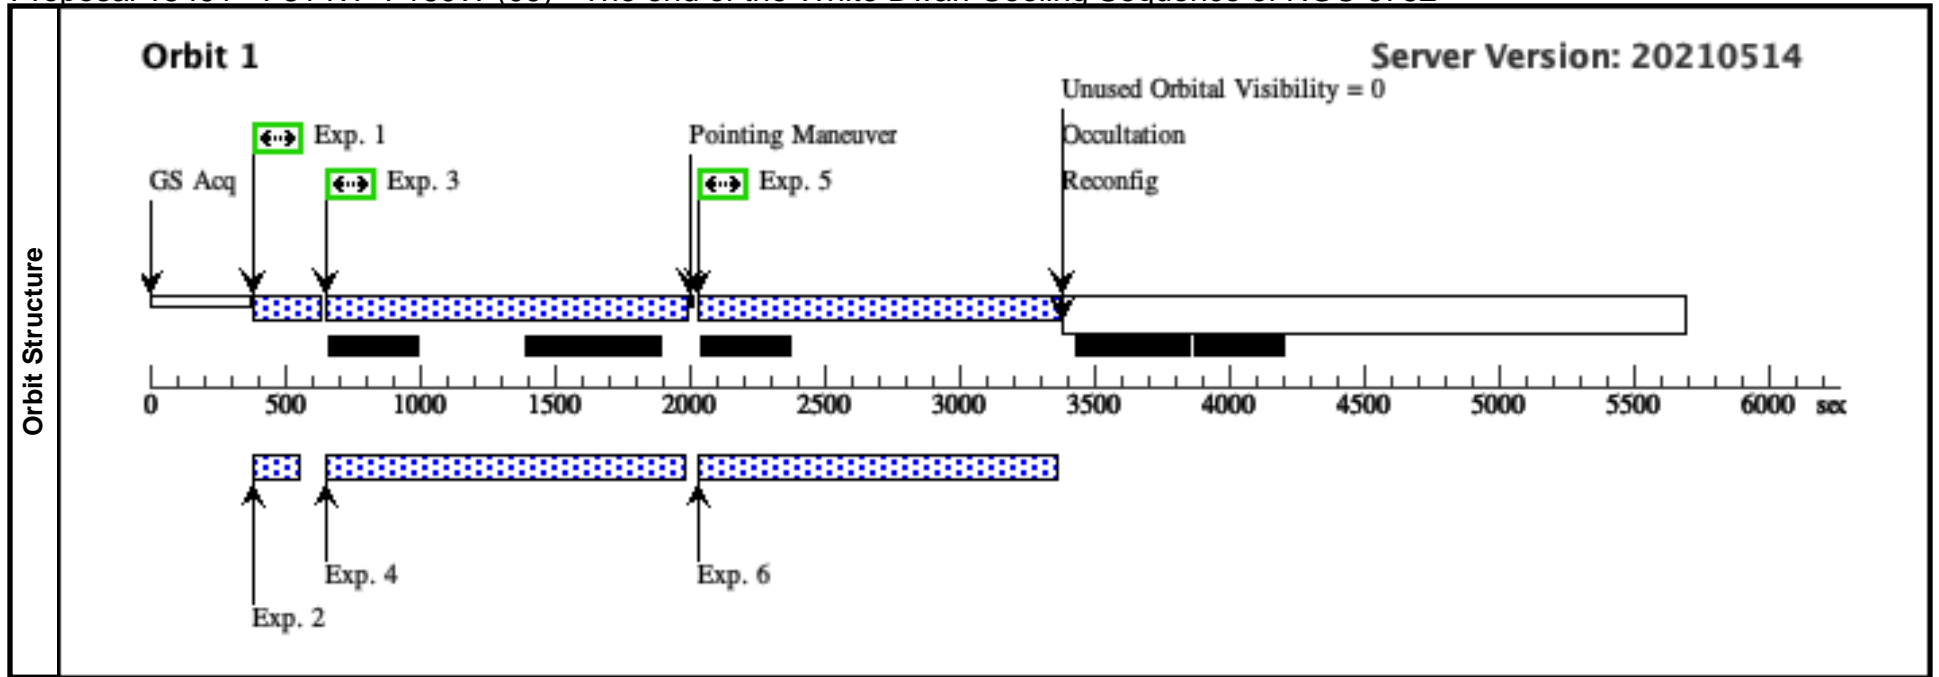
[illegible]

Orbit Structure

Orbit 1

Server Version: 20210514

Unused Orbital Visibility = 0

Exp. 1

Pointing Maneuver

Occultation

GS Acq

Exp. 3

Exp. 5

Reconfig

0 500 1000 1500 2000 2500 3000 3500 4000 4500 5000 5500 6000 sec

Exp. 4

Exp. 6

Exp. 2